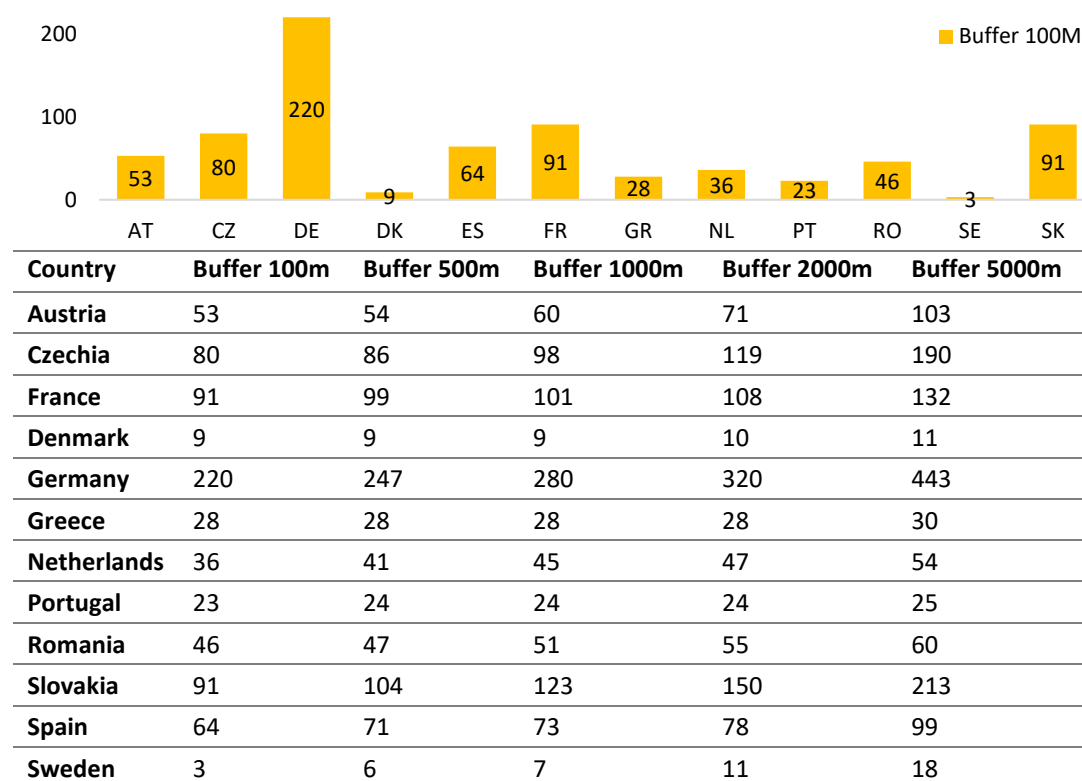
200

100

0

Buffer 100M

53 80 220 9 64 91 28 36 23 46 3 91

AT CZ DE DK ES FR GR NL PT RO SE SK

| Country | Buffer 100m | Buffer 500m | Buffer 1000m | Buffer 2000m | Buffer 5000m |
|---|---|---|---|---|---|
| Austria | 53 | 54 | 60 | 71 | 103 |
| Czechia | 80 | 86 | 98 | 119 | 190 |
| France | 91 | 99 | 101 | 108 | 132 |
| Denmark | 9 | 9 | 9 | 10 | 11 |
| Germany | 220 | 247 | 280 | 320 | 443 |
| Greece | 28 | 28 | 28 | 28 | 30 |
| Netherlands | 36 | 41 | 45 | 47 | 54 |
| Portugal | 23 | 24 | 24 | 24 | 25 |
| Romania | 46 | 47 | 51 | 55 | 60 |
| Slovakia | 91 | 104 | 123 | 150 | 213 |
| Spain | 64 | 71 | 73 | 78 | 99 |
| Sweden | 3 | 6 | 7 | 11 | 18 |